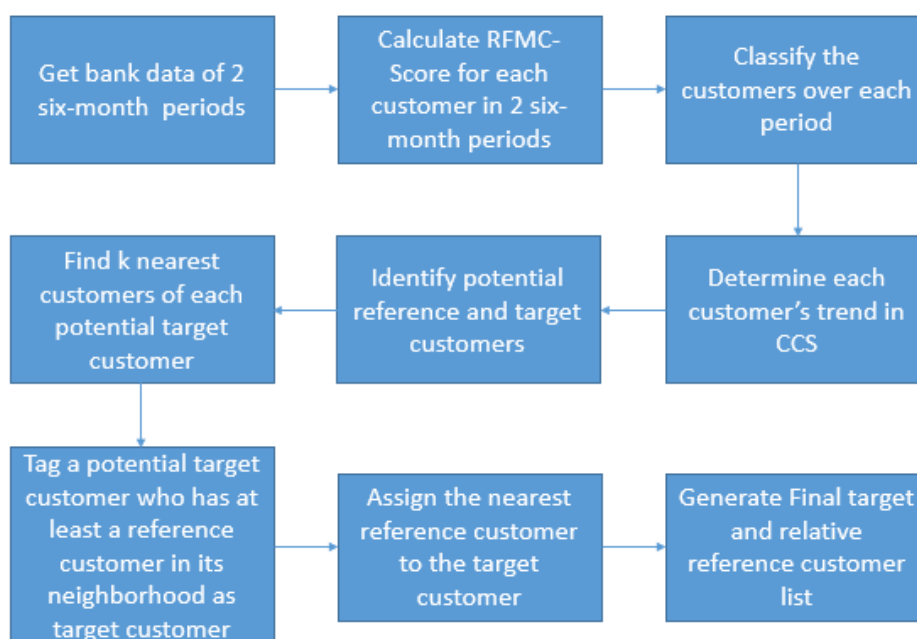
Get bank data of 2 six-month periods

Calculate RFMC-Score for each customer in 2 six-month periods

Classify the customers over each period

Determine each customer’s trend in CCS

Identify potential reference and target customers

Find k nearest customers of each potential target customer

Tag a potential target customer who has at least a reference customer in its neighborhood as target customer

Assign the nearest reference customer to the target customer

Generate Final target and relative reference customer list